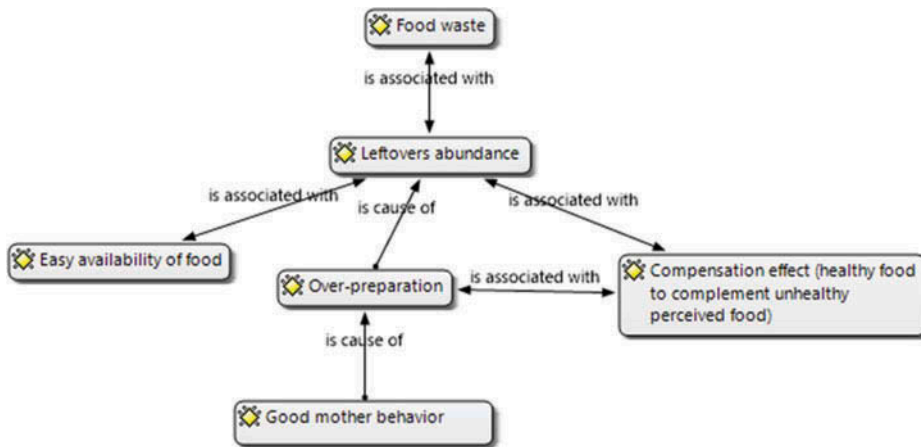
Food waste

is associated with

Leftovers abundance

is associated with

is cause of

is associated with

Easy availability of food

Over-preparation

is associated with

Compensation effect (healthy food to complement unhealthy perceived food)

is cause of

Good mother behavior